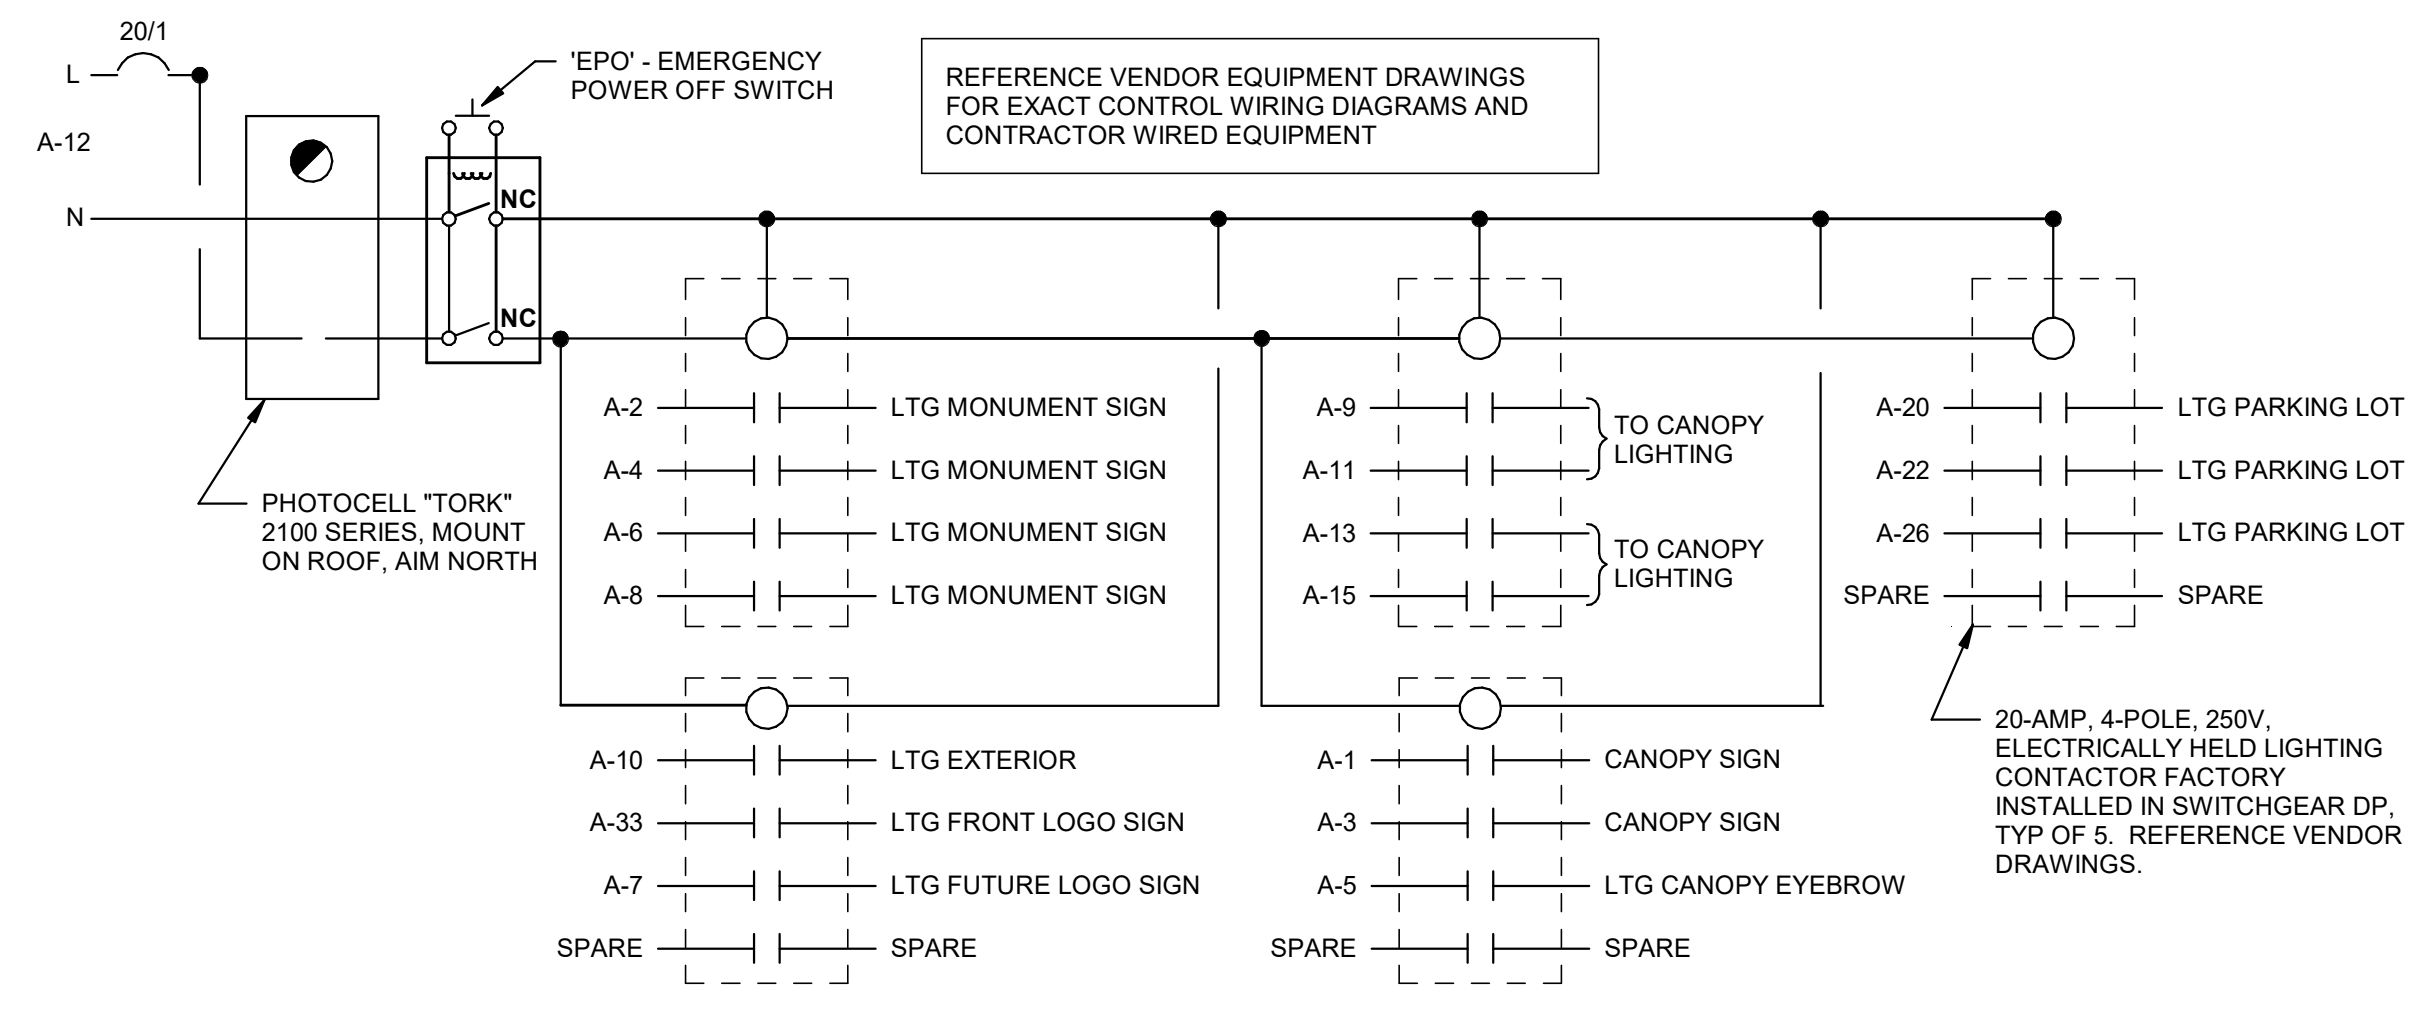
20/1

L

A-12

N

'EPO' - EMERGENCY POWER OFF SWITCH

NC

NC

REFERENCE VENDOR EQUIPMENT DRAWINGS FOR EXACT CONTROL WIRING DIAGRAMS AND CONTRACTOR WIRED EQUIPMENT

PHOTOCELL "TORK" 2100 SERIES, MOUNT ON ROOF, AIM NORTH

A-2 LTG MONUMENT SIGN
A-4 LTG MONUMENT SIGN
A-6 LTG MONUMENT SIGN
A-8 LTG MONUMENT SIGN

A-9
A-11
TO CANOPY LIGHTING
A-13
A-15
TO CANOPY LIGHTING

A-20 LTG PARKING LOT
A-22 LTG PARKING LOT
A-26 LTG PARKING LOT
SPARE SPARE

A-10 LTG EXTERIOR
A-33 LTG FRONT LOGO SIGN
A-7 LTG FUTURE LOGO SIGN
SPARE SPARE

A-1 CANOPY SIGN
A-3 CANOPY SIGN
A-5 LTG CANOPY EYEBROW
SPARE SPARE

20-AMP, 4-POLE, 250V, ELECTRICALLY HELD LIGHTING CONTACTOR FACTORY INSTALLED IN SWITCHGEAR DP, TYP OF 5. REFERENCE VENDOR DRAWINGS.